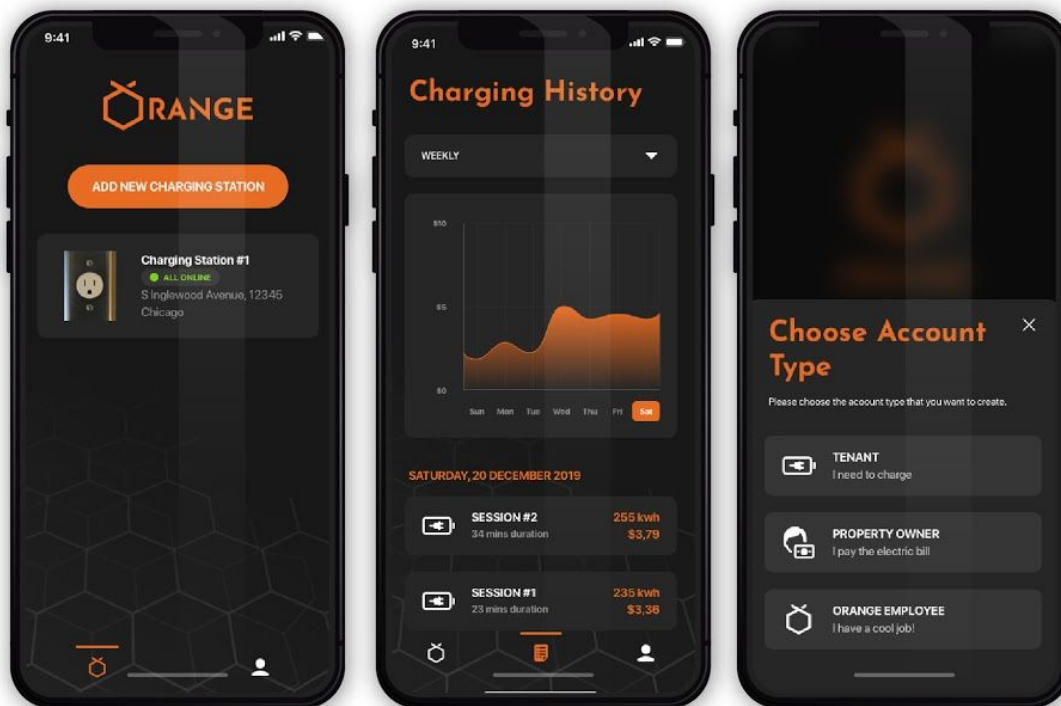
9:41

ORANGE

ADD NEW CHARGING STATION

Charging Station #1
ALL ONLINE
S Inglewood Avenue, 12345
Chicago

9:41

Charging History

WEEKLY

$10
$5
$0
Sun Mon Tue Wed Thu Fri Sat

SATURDAY, 20 DECEMBER 2019

SESSION #2
34 mins duration
255 kwh
$3,79

SESSION #1
23 mins duration
235 kwh
$3,38

Choose Account Type
Please choose the account type that you want to create.

TENANT
I need to charge

PROPERTY OWNER
I pay the electric bill

ORANGE EMPLOYEE
I have a cool job!